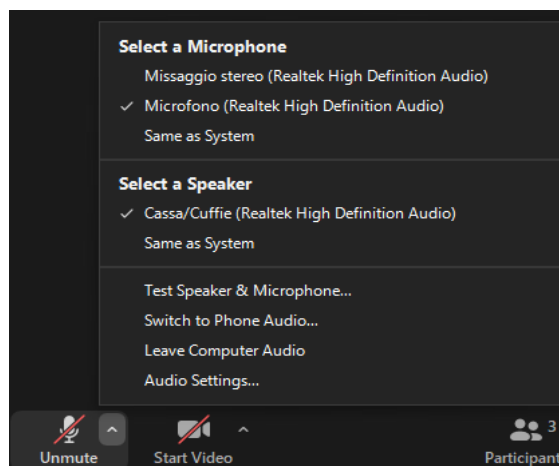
Select a Microphone
Missaggio stereo (Realtek High Definition Audio)
✓ Microfono (Realtek High Definition Audio)
Same as System

Select a Speaker
✓ Cassa/Cuffie (Realtek High Definition Audio)
Same as System

Test Speaker & Microphone...
Switch to Phone Audio...
Leave Computer Audio
Audio Settings...

Unmute
Start Video
3
Participant